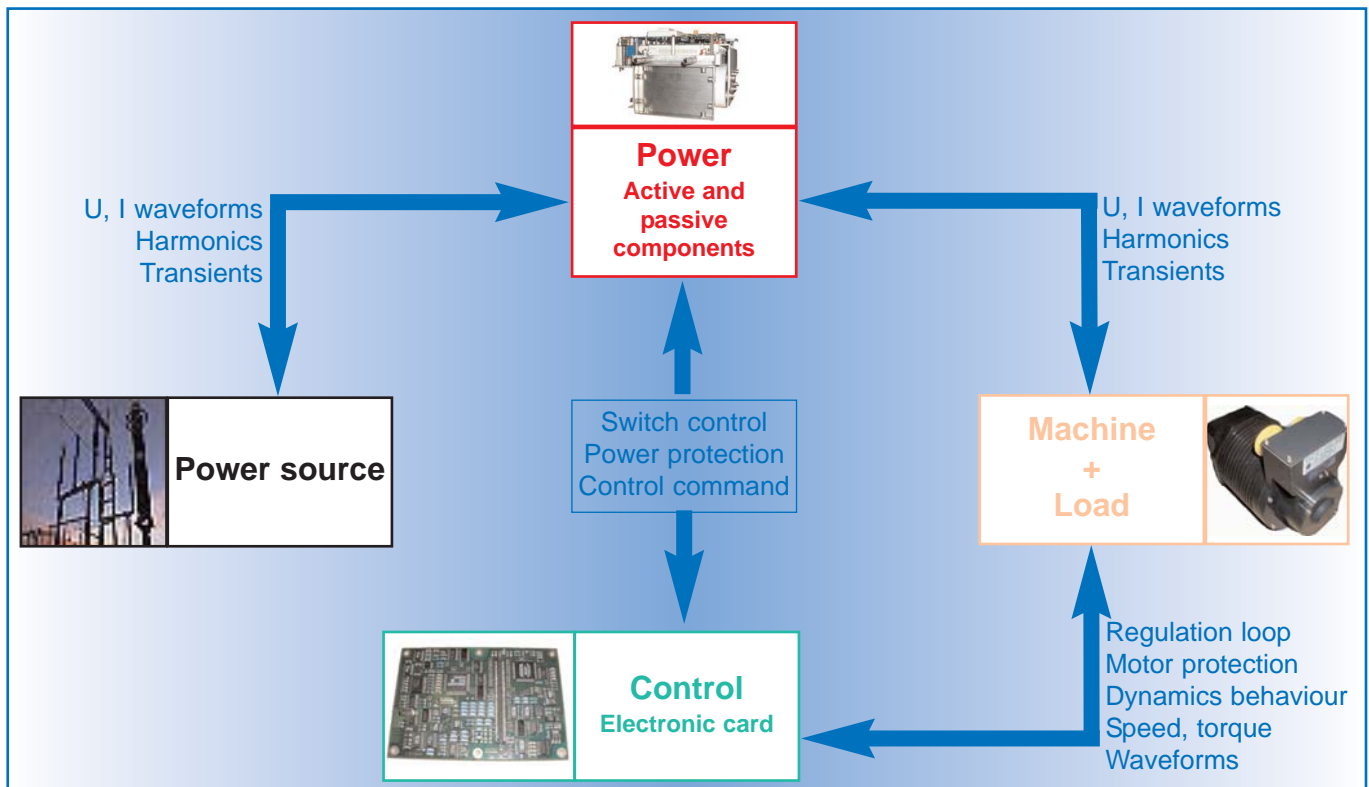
Power
Active and passive components

U, I waveforms
Harmonics
Transients

U, I waveforms
Harmonics
Transients

Power source

Switch control
Power protection
Control command

Machine
+
Load

Control
Electronic card

Regulation loop
Motor protection
Dynamics behaviour
Speed, torque
Waveforms